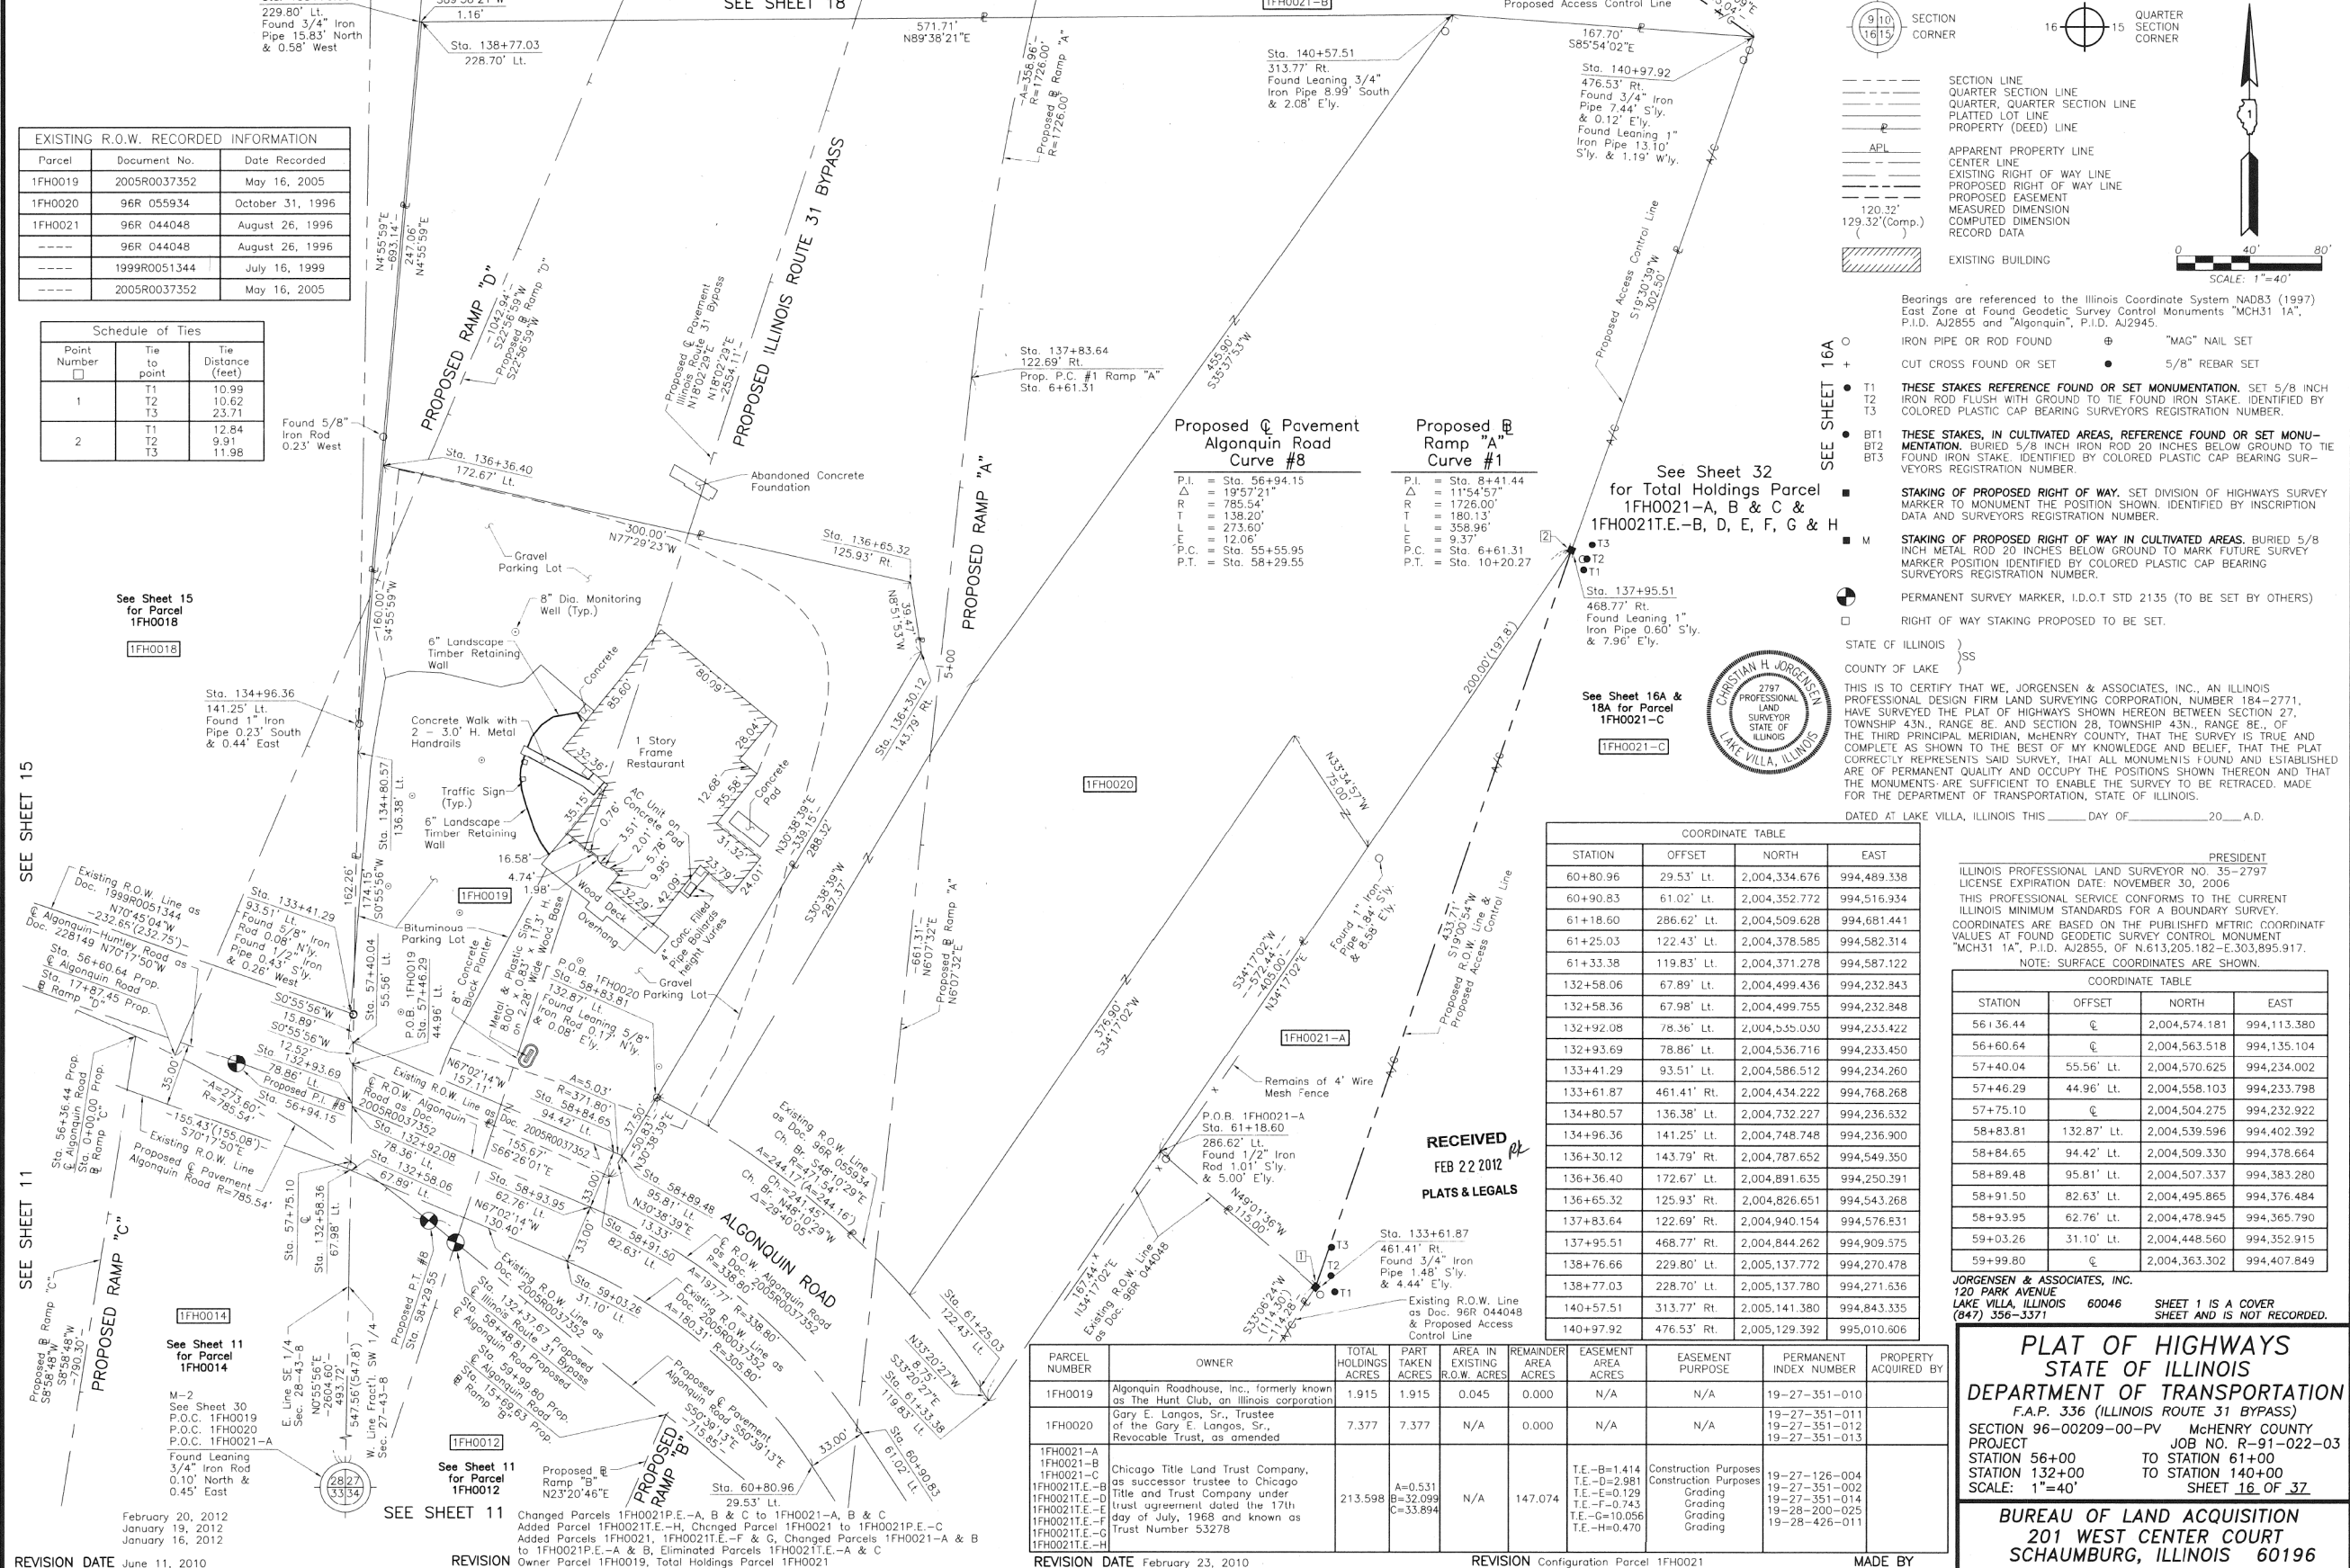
229.80' Lt.
Found 3/4" Iron Pipe 15.83' North & 0.58' West

1.16'

SEE SHEET 18

Sta. 138+77.03
228.70' Lt.

571.71'
N89°38'21"E

1FH0021-B

Proposed Access Control Line

167.70'
S85°54'02"E

Sta. 140+57.51
313.77' Rt.
Found Leaning 3/4" Iron Pipe 8.99' South & 2.08' E'ly.

Sta. 140+97.92
476.53' Rt.
Found 3/4" Iron Pipe 7.44' S'ly. & 0.12' E'ly.
Found Leaning 1" Iron Pipe 13.10' S'ly. & 1.19' W'ly.

A=358.96'
R=1726.00'
Proposed ℄ Ramp "A"
R=1726.00'

SECTION CORNER
QUARTER SECTION CORNER

SECTION LINE
QUARTER SECTION LINE
QUARTER, QUARTER SECTION LINE
PLATTED LOT LINE
PROPERTY (DEED) LINE
APL
APPARENT PROPERTY LINE
CENTER LINE
EXISTING RIGHT OF WAY LINE
PROPOSED RIGHT OF WAY LINE
PROPOSED EASEMENT
120.32' MEASURED DIMENSION
129.32'(Comp.) COMPUTED DIMENSION
( ) RECORD DATA
EXISTING BUILDING

0 40' 80'
SCALE: 1"=40'

Bearings are referenced to the Illinois Coordinate System NAD83 (1997) East Zone at Found Geodetic Survey Control Monuments "MCH31 1A", P.I.D. AJ2855 and "Algonquin", P.I.D. AJ2945.

IRON PIPE OR ROD FOUND
"MAG" NAIL SET
CUT CROSS FOUND OR SET
5/8" REBAR SET

T1 T2 T3 THESE STAKES REFERENCE FOUND OR SET MONUMENTATION. SET 5/8 INCH IRON ROD FLUSH WITH GROUND TO TIE FOUND IRON STAKE. IDENTIFIED BY COLORED PLASTIC CAP BEARING SURVEYORS REGISTRATION NUMBER.

BT1 BT2 BT3 THESE STAKES, IN CULTIVATED AREAS, REFERENCE FOUND OR SET MONUMENTATION. BURIED 5/8 INCH IRON ROD 20 INCHES BELOW GROUND TO TIE FOUND IRON STAKE. IDENTIFIED BY COLORED PLASTIC CAP BEARING SURVEYORS REGISTRATION NUMBER.

STAKING OF PROPOSED RIGHT OF WAY. SET DIVISION OF HIGHWAYS SURVEY MARKER TO MONUMENT THE POSITION SHOWN. IDENTIFIED BY INSCRIPTION DATA AND SURVEYORS REGISTRATION NUMBER.

M STAKING OF PROPOSED RIGHT OF WAY IN CULTIVATED AREAS. BURIED 5/8 INCH METAL ROD 20 INCHES BELOW GROUND TO MARK FUTURE SURVEY MARKER POSITION IDENTIFIED BY COLORED PLASTIC CAP BEARING SURVEYORS REGISTRATION NUMBER.

PERMANENT SURVEY MARKER, I.D.O.T STD 2135 (TO BE SET BY OTHERS)

RIGHT OF WAY STAKING PROPOSED TO BE SET.

SEE SHEET 16A

EXISTING R.O.W. RECORDED INFORMATION

| Parcel | Document No. | Date Recorded |
|---|---|---|
| 1FH0019 | 2005R0037352 | May 16, 2005 |
| 1FH0020 | 96R 055934 | October 31, 1996 |
| 1FH0021 | 96R 044048 | August 26, 1996 |
| ---- | 96R 044048 | August 26, 1996 |
| ---- | 1999R0051344 | July 16, 1999 |
| ---- | 2005R0037352 | May 16, 2005 |

Schedule of Ties

| Point Number □ | Tie to point | Tie Distance (feet) |
|---|---|---|
| 1 | T1 T2 T3 | 10.99 10.62 23.71 |
| 2 | T1 T2 T3 | 12.84 9.91 11.98 |

Found 5/8" Iron Rod 0.23' West

PROPOSED RAMP "D"
1042.94'
S22°56'59"W
Proposed ℄ Ramp "D"
S22°56'59"W

PROPOSED ILLINOIS ROUTE 31 BYPASS
Proposed ℄ Pavement Illinois Route 31 Bypass
N18°02'29"E
N18°02'29"E
2554.11'

N4°55'59"E
693.14'
247.06'
N4°55'59"E

Sta. 137+83.64
122.69' Rt.
Prop. P.C. #1 Ramp "A"
Sta. 6+61.31

455.90'
S35°37'53"W

Proposed ℄ Pavement Algonquin Road Curve #8
P.I. = Sta. 56+94.15
Δ = 19°57'21"
R = 785.54'
T = 138.20'
L = 273.60'
E = 12.06'
P.C. = Sta. 55+55.95
P.T. = Sta. 58+29.55

Proposed ℄ Ramp "A" Curve #1
P.I. = Sta. 8+41.44
Δ = 11°54'57"
R = 1726.00'
T = 180.13'
L = 358.96'
E = 9.37'
P.C. = Sta. 6+61.31
P.T. = Sta. 10+20.27

Proposed Access Control Line
S19°30'39"W
302.50'

See Sheet 32 for Total Holdings Parcel 1FH0021-A, B & C & 1FH0021T.E.-B, D, E, F, G & H

Sta. 136+36.40
172.67' Lt.

Abandoned Concrete Foundation

300.00'
N77°29'23"W

Sta. 136+65.32
125.93' Rt.

PROPOSED RAMP "A"

Gravel Parking Lot

8" Dia. Monitoring Well (Typ.)

See Sheet 15 for Parcel 1FH0018
1FH0018

S4°55'59"W
160.00'

N5°51'53"W
39.47'

5+00

6" Landscape Timber Retaining Wall

Concrete
85.60'
80.09'

Sta. 134+96.36
141.25' Lt.
Found 1" Iron Pipe 0.23' South & 0.44' East

Concrete Walk with 2 - 3.0' H. Metal Handrails

1 Story Frame Restaurant

28.04'
Concrete Pad
35.58'
12.68'

Sta. 136+30.12
143.79' Rt.

200.00'(197.8')

2
T3
T2
T1

Sta. 137+95.51
468.77' Rt.
Found Leaning 1" Iron Pipe 0.60' S'ly. & 7.96' E'ly.

See Sheet 16A & 18A for Parcel 1FH0021-C
1FH0021-C

CHRISTIAN H. JORGENSEN 2797 PROFESSIONAL LAND SURVEYOR STATE OF ILLINOIS LAKE VILLA, ILLINOIS

STATE OF ILLINOIS )
)SS
COUNTY OF LAKE )

THIS IS TO CERTIFY THAT WE, JORGENSEN & ASSOCIATES, INC., AN ILLINOIS PROFESSIONAL DESIGN FIRM LAND SURVEYING CORPORATION, NUMBER 184-2771, HAVE SURVEYED THE PLAT OF HIGHWAYS SHOWN HEREON BETWEEN SECTION 27, TOWNSHIP 43N., RANGE 8E. AND SECTION 28, TOWNSHIP 43N., RANGE 8E., OF THE THIRD PRINCIPAL MERIDIAN, McHENRY COUNTY, THAT THE SURVEY IS TRUE AND COMPLETE AS SHOWN TO THE BEST OF MY KNOWLEDGE AND BELIEF, THAT THE PLAT CORRECTLY REPRESENTS SAID SURVEY, THAT ALL MONUMENTS FOUND AND ESTABLISHED ARE OF PERMANENT QUALITY AND OCCUPY THE POSITIONS SHOWN THEREON AND THAT THE MONUMENTS ARE SUFFICIENT TO ENABLE THE SURVEY TO BE RETRACED. MADE FOR THE DEPARTMENT OF TRANSPORTATION, STATE OF ILLINOIS.

DATED AT LAKE VILLA, ILLINOIS THIS_____DAY OF__________20___A.D.

PRESIDENT
ILLINOIS PROFESSIONAL LAND SURVEYOR NO. 35-2797
LICENSE EXPIRATION DATE: NOVEMBER 30, 2006
THIS PROFESSIONAL SERVICE CONFORMS TO THE CURRENT ILLINOIS MINIMUM STANDARDS FOR A BOUNDARY SURVEY.
COORDINATES ARE BASED ON THE PUBLISHED METRIC COORDINATE VALUES AT FOUND GEODETIC SURVEY CONTROL MONUMENT "MCH31 1A", P.I.D. AJ2855, OF N.613,205.182-E.303,895.917.
NOTE: SURFACE COORDINATES ARE SHOWN.

1FH0020

N33°34'57"W
75.00'

SEE SHEET 15

Traffic Sign (Typ.)
6" Landscape Timber Retaining Wall

Sta. 134+80.57
136.38' Lt.

32.36'
35.15'
0.76'
AC Unit on Concrete Pad
3.51'
2.01'
5.78'
9.95'
31.32'
23.79'
24.01'
N30°38'39"E
339.15'
288.32'

16.58'
4.74'
1.98'

Existing R.O.W. Line as Doc. 1999R0051344
N70°45'04"W
232.65'(232.75')
℄ Algonquin-Huntley Road as Doc. 228149 N70°17'50"W
Sta. 56+60.64 Prop.
℄ Algonquin Road
Sta. 17+87.45 Prop.
℄ Ramp "D"

Sta. 133+41.29
93.51' Lt.
Found 5/8" Iron Rod 0.08' N'ly.
Found 1/2" Iron Pipe 0.43' S'ly. & 0.26' West

162.26'
174.15'
S0°55'56"W

1FH0019

Bituminous Parking Lot

Wood Deck Overhang
32.29'
42.09'
4" Conc. Filled Pipe Bollards height Varies

S30°38'39"W
287.37'

661.31'
N6°07'32"E
Proposed ℄ Ramp "A"
N6°07'32"E

376.90'
S34°17'02"W

S34°17'02"W
572.44'
405.00'
N34°17'02"E

Found 1" Iron Pipe 1.84' S'ly. & 8.58' E'ly.

433.71'
S19°00'54"W
Proposed R.O.W. Line & Proposed Access Control Line

Sta. 57+40.04
55.56' Lt.
P.O.B. 1FH0019
Sta. 57+46.29
44.96' Lt.
8" Concrete Block Planter
Metal & Plastic Sign 8.00' x 0.83' x 11.3' H. Wood Base 2.28' Wide

P.O.B. 1FH0020
Sta. 58+83.81
132.87' Lt.
Found Leaning 5/8" Iron Rod 0.17' N'ly. & 0.08' E'ly.

Gravel Parking Lot

S0°55'56"W
15.89'
S0°55'56"W
12.52'

Sta. 132+93.69
78.86' Lt.
Proposed P.I. #8
Sta. 56+94.15

35.00'

Sta. 56+36.44 Prop.
℄ Algonquin Road
Sta. 0+00.00 Prop.
℄ Ramp "C"

A=273.60'
R=785.54'
155.43'(155.08')
S70°17'50"E
Existing R.O.W. Line
Proposed ℄ Pavement Algonquin Road R=785.54'

Existing R.O.W. Line as ℄ Algonquin Road as Doc. 2005R0037352

Sta. 132+92.08
78.36' Lt.

Sta. 132+58.06
67.89' Lt.

N67°02'14"W
157.11'

A=5.03'
R=371.80'
Sta. 58+84.65
94.42' Lt.

Existing R.O.W. Line as Doc. 2005R0037352
155.67'
S66°26'01"E

37.50'
30.83'
N30°38'39"E

Existing R.O.W. Line as Doc. 96R 055934
Ch. Br. S48°10'29"E
A=244.17'(A=244.16')
R=471.54'
Ch. 241.45'
Ch. Br. N48°10'29"W
Δ=29°40'05"

Sta. 58+89.48
95.81' Lt.
N30°38'39"E
13.33'

Sta. 58+93.95
62.76' Lt.
N67°02'14"W
130.40'

Sta. 58+91.50
82.63' Lt.

33.00'
33.00'

ALGONQUIN ROAD
℄ R.O.W. Algonquin Road as Doc. 2005R0037352

A=197.77'
R=338.80'
Existing R.O.W. Line as Doc. 2005R0037352
A=180.31'
R=305.80'
R=338.80'

SEE SHEET 11

Sta. 57+75.10
℄
Sta. 132+58.36
67.98' Lt.

Proposed P.T. #8
Sta. 58+29.55

Existing R.O.W. Line as Doc. 2005R0037352
Sta. 132+37.67 Proposed
℄ Illinois Route 31 Bypass
Sta. 58+48.81 Proposed
℄ Algonquin Road
Sta. 59+99.80 Prop.
℄ Algonquin Road
Sta. 15+69.63 Prop.
℄ Ramp "B"

Sta. 59+03.26
31.10' Lt.

Proposed ℄ Pavement Algonquin Road S50°39'13"E
715.85'
S50°39'13"E

Sta. 61+25.03
122.43' Lt.

N33°20'27"W
8.75'
S33°20'27"E

Sta. 61+33.38
119.83' Lt.

Sta. 60+90.83
61.02' Lt.

33.00'

SEE SHEET 11
PROPOSED RAMP "C"
Proposed ℄ Ramp "C"
S8°58'48"W
S8°58'48"W
790.30'

1FH0014

See Sheet 11 for Parcel 1FH0014

M-2
See Sheet 30
P.O.C. 1FH0019
P.O.C. 1FH0020
P.O.C. 1FH0021-A
Found Leaning 3/4" Iron Rod 0.10' North & 0.45' East

E. Line SE 1/4 Sec. 28-43-8
N0°55'56"E
2604.60'
493.72'
547.56'(547.8')
W. Line Fract'l. SW 1/4 Sec. 27-43-8

28 27
33 34

1FH0012

See Sheet 11 for Parcel 1FH0012

Proposed ℄ Ramp "B"
N23°20'46"E
PROPOSED RAMP "B"

Sta. 60+80.96
29.53' Lt.

Remains of 4' Wire Mesh Fence

P.O.B. 1FH0021-A
Sta. 61+18.60
286.62' Lt.
Found 1/2" Iron Rod 1.01' S'ly. & 5.00' E'ly.

N49°01'36"W
115.00'

1FH0021-A

RECEIVED
FEB 22 2012
PLATS & LEGALS

167.44'
N34°17'02"E
Existing R.O.W. Line as Doc. 96R 044048

S33°06'24"W
(114.30')
114.28'

T3
T2
T1
1

Sta. 133+61.87
461.41' Rt.
Found 3/4" Iron Pipe 1.48' S'ly. & 4.44' E'ly.
Existing R.O.W. Line as Doc. 96R 044048 & Proposed Access Control Line

COORDINATE TABLE

| STATION | OFFSET | NORTH | EAST |
|---|---|---|---|
| 60+80.96 | 29.53' Lt. | 2,004,334.676 | 994,489.338 |
| 60+90.83 | 61.02' Lt. | 2,004,352.772 | 994,516.934 |
| 61+18.60 | 286.62' Lt. | 2,004,509.628 | 994,681.441 |
| 61+25.03 | 122.43' Lt. | 2,004,378.585 | 994,582.314 |
| 61+33.38 | 119.83' Lt. | 2,004,371.278 | 994,587.122 |
| 132+58.06 | 67.89' Lt. | 2,004,499.436 | 994,232.843 |
| 132+58.36 | 67.98' Lt. | 2,004,499.755 | 994,232.848 |
| 132+92.08 | 78.36' Lt. | 2,004,535.030 | 994,233.422 |
| 132+93.69 | 78.86' Lt. | 2,004,536.716 | 994,233.450 |
| 133+41.29 | 93.51' Lt. | 2,004,586.512 | 994,234.260 |
| 133+61.87 | 461.41' Rt. | 2,004,434.222 | 994,768.268 |
| 134+80.57 | 136.38' Lt. | 2,004,732.227 | 994,236.532 |
| 134+96.36 | 141.25' Lt. | 2,004,748.748 | 994,236.900 |
| 136+30.12 | 143.79' Rt. | 2,004,787.652 | 994,549.350 |
| 136+36.40 | 172.67' Lt. | 2,004,891.635 | 994,250.391 |
| 136+65.32 | 125.93' Rt. | 2,004,826.651 | 994,543.268 |
| 137+83.64 | 122.69' Rt. | 2,004,940.154 | 994,576.831 |
| 137+95.51 | 468.77' Rt. | 2,004,844.262 | 994,909.575 |
| 138+76.66 | 229.80' Lt. | 2,005,137.772 | 994,270.478 |
| 138+77.03 | 228.70' Lt. | 2,005,137.780 | 994,271.636 |
| 140+57.51 | 313.77' Rt. | 2,005,141.380 | 994,843.335 |
| 140+97.92 | 476.53' Rt. | 2,005,129.392 | 995,010.606 |

COORDINATE TABLE

| STATION | OFFSET | NORTH | EAST |
|---|---|---|---|
| 56+36.44 | ℄ | 2,004,574.181 | 994,113.380 |
| 56+60.64 | ℄ | 2,004,563.518 | 994,135.104 |
| 57+40.04 | 55.56' Lt. | 2,004,570.625 | 994,234.002 |
| 57+46.29 | 44.96' Lt. | 2,004,558.103 | 994,233.798 |
| 57+75.10 | ℄ | 2,004,504.275 | 994,232.922 |
| 58+83.81 | 132.87' Lt. | 2,004,539.596 | 994,402.392 |
| 58+84.65 | 94.42' Lt. | 2,004,509.330 | 994,378.664 |
| 58+89.48 | 95.81' Lt. | 2,004,507.337 | 994,383.280 |
| 58+91.50 | 82.63' Lt. | 2,004,495.865 | 994,376.484 |
| 58+93.95 | 62.76' Lt. | 2,004,478.945 | 994,365.790 |
| 59+03.26 | 31.10' Lt. | 2,004,448.560 | 994,352.915 |
| 59+99.80 | ℄ | 2,004,363.302 | 994,407.849 |

JORGENSEN & ASSOCIATES, INC.
120 PARK AVENUE
LAKE VILLA, ILLINOIS 60046
(847) 356-3371

SHEET 1 IS A COVER SHEET AND IS NOT RECORDED.

| PARCEL NUMBER | OWNER | TOTAL HOLDINGS ACRES | PART TAKEN ACRES | AREA IN EXISTING R.O.W. ACRES | REMAINDER AREA ACRES | EASEMENT AREA ACRES | EASEMENT PURPOSE | PERMANENT INDEX NUMBER | PROPERTY ACQUIRED BY |
|---|---|---|---|---|---|---|---|---|---|
| 1FH0019 | Algonquin Roadhouse, Inc., formerly known as The Hunt Club, an Illinois corporation | 1.915 | 1.915 | 0.045 | 0.000 | N/A | N/A | 19-27-351-010 | |
| 1FH0020 | Gary E. Langos, Sr., Trustee of the Gary E. Langos, Sr., Revocable Trust, as amended | 7.377 | 7.377 | N/A | 0.000 | N/A | N/A | 19-27-351-011 19-27-351-012 19-27-351-013 | |
| 1FH0021-A 1FH0021-B 1FH0021-C 1FH0021T.E.-B 1FH0021T.E.-D 1FH0021T.E.-E 1FH0021T.E.-F 1FH0021T.E.-G 1FH0021T.E.-H | Chicago Title Land Trust Company, as successor trustee to Chicago Title and Trust Company under trust agreement dated the 17th day of July, 1968 and known as Trust Number 53278 | 213.598 | A=0.531 B=32.099 C=33.894 | N/A | 147.074 | T.E.-B=1.414 T.E.-D=2.981 T.E.-E=0.129 T.E.-F=0.743 T.E.-G=10.056 T.E.-H=0.470 | Construction Purposes Construction Purposes Grading Grading Grading Grading | 19-27-126-004 19-27-351-002 19-27-351-014 19-28-200-025 19-28-426-011 | |

PLAT OF HIGHWAYS
STATE OF ILLINOIS
DEPARTMENT OF TRANSPORTATION
F.A.P. 336 (ILLINOIS ROUTE 31 BYPASS)
SECTION 96-00209-00-PV McHENRY COUNTY
PROJECT JOB NO. R-91-022-03
STATION 56+00 TO STATION 61+00
STATION 132+00 TO STATION 140+00
SCALE: 1"=40' SHEET 16 OF 37

BUREAU OF LAND ACQUISITION
201 WEST CENTER COURT
SCHAUMBURG, ILLINOIS 60196

February 20, 2012
January 19, 2012
January 16, 2012
REVISION DATE June 11, 2010

Changed Parcels 1FH0021P.E.-A, B & C to 1FH0021-A, B & C
Added Parcel 1FH0021T.E.-H, Changed Parcel 1FH0021 to 1FH0021P.E.-C
Added Parcels 1FH0021, 1FH0021T.E.-F & G, Changed Parcels 1FH0021-A & B to 1FH0021P.E.-A & B, Eliminated Parcels 1FH0021T.E.-A & C
REVISION Owner Parcel 1FH0019, Total Holdings Parcel 1FH0021

REVISION DATE February 23, 2010
REVISION Configuration Parcel 1FH0021
MADE BY